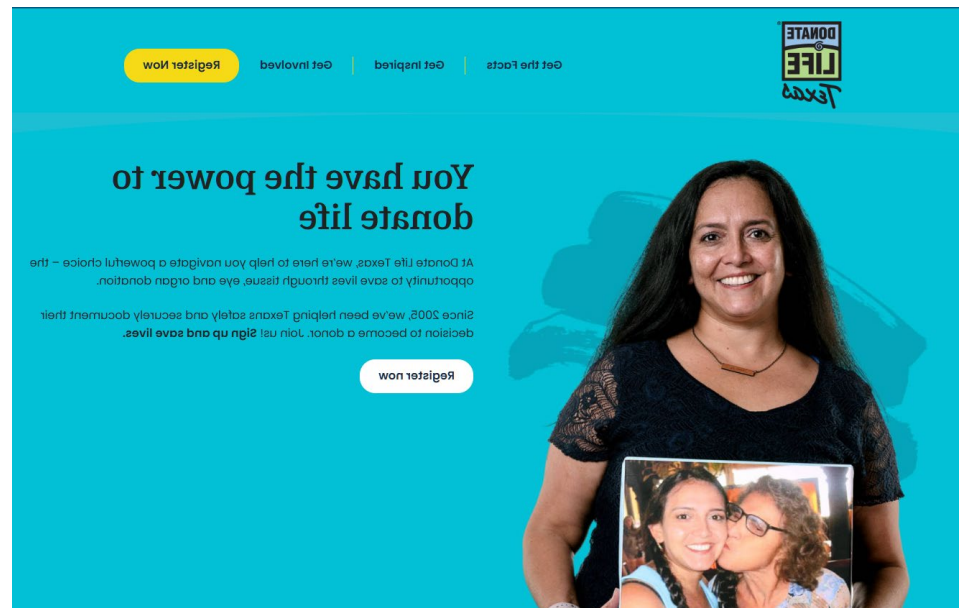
DONATE LIFE Texas

Get the Facts | Get Inspired | Get Involved

Register Now

You have the power to donate life

At Donate Life Texas, we're here to help you navigate a powerful choice – the opportunity to save lives through tissue, eye and organ donation.

Since 2005, we've been helping Texans safely and securely document their decision to become a donor. Join us! **Sign up and save lives.**

Register now